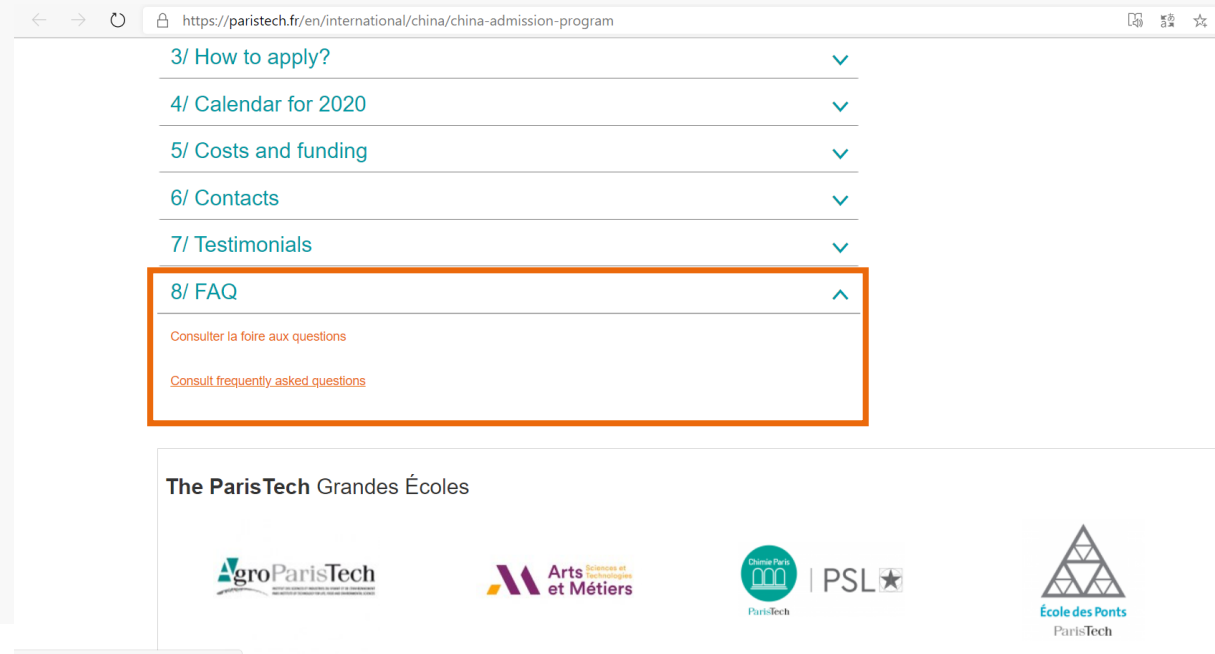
https://paristech.fr/en/international/china/china-admission-program

3/ How to apply?

4/ Calendar for 2020

5/ Costs and funding

6/ Contacts

7/ Testimonials

8/ FAQ

Consulter la foire aux questions

Consult frequently asked questions

The ParisTech Grandes Écoles

AgroParisTech

Arts Sciences et Technologies et Métiers

Chimie Paris ParisTech | PSL

École des Ponts ParisTech